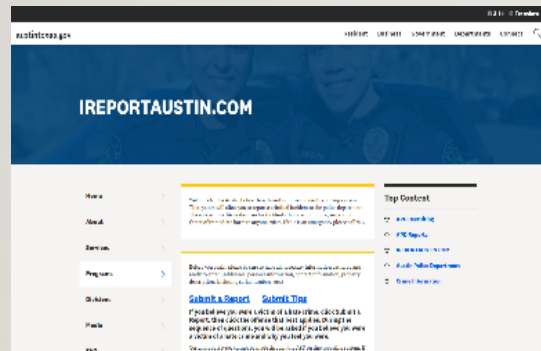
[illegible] Translate

austintexas.gov

Residents Business Government Departments Connect

IREPORTAUSTIN.COM

Home

About

Services

Programs

Divisions

Media

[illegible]

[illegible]

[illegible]

Submit a Report

Submit Tips

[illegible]

Top Content

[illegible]

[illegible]

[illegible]

Austin Police Department

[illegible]